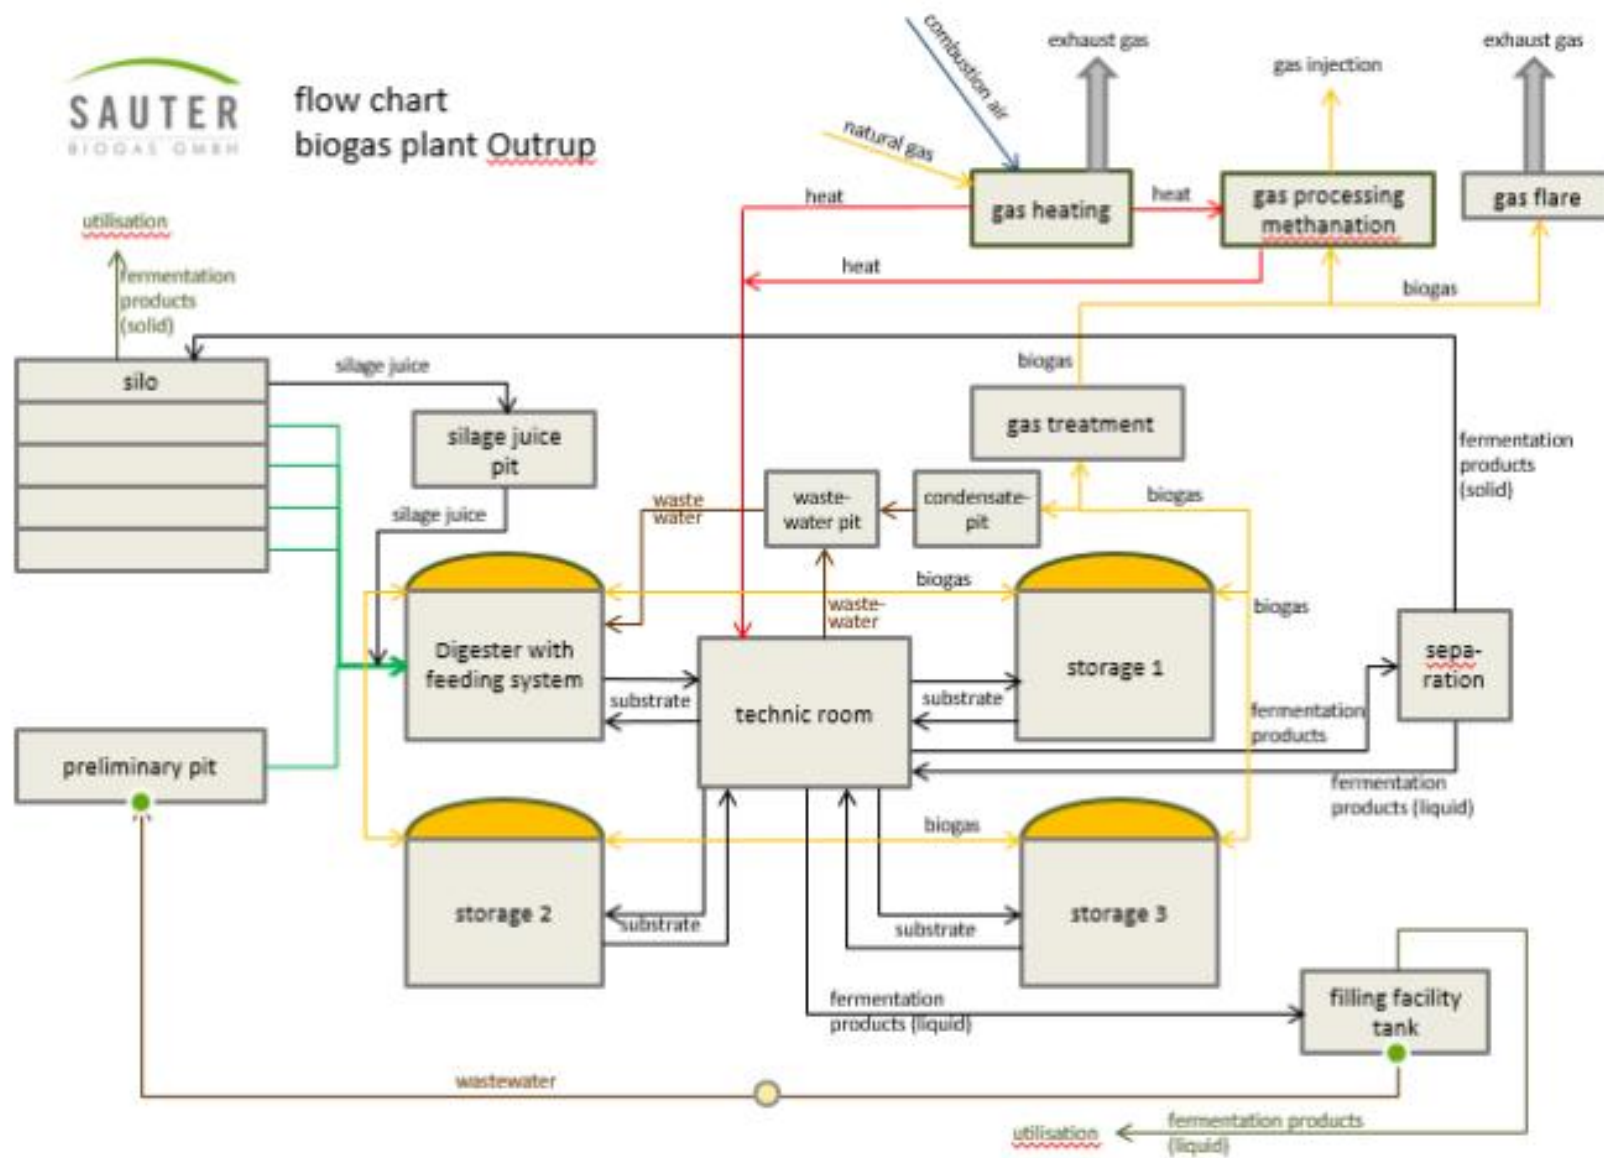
SAUTER
BIOGAS GMBH

flow chart
biogas plant Outrup

combustion air
exhaust gas
gas injection
exhaust gas
natural gas
heat
gas heating
heat
gas processing methanation
gas flare
heat
biogas

utilisation
fermentation products (solid)

silo
silage juice
silage juice pit
silage juice
biogas
gas treatment
fermentation products (solid)
waste water
waste-water pit
condensate-pit
biogas
biogas
biogas
waste-water
Digester with feeding system
substrate
technic room
substrate
storage 1
sepa-ration
fermentation products
fermentation products (liquid)
preliminary pit
biogas
storage 2
substrate
substrate
storage 3
fermentation products (liquid)
filling facility tank
wastewater
utilisation
fermentation products (liquid)